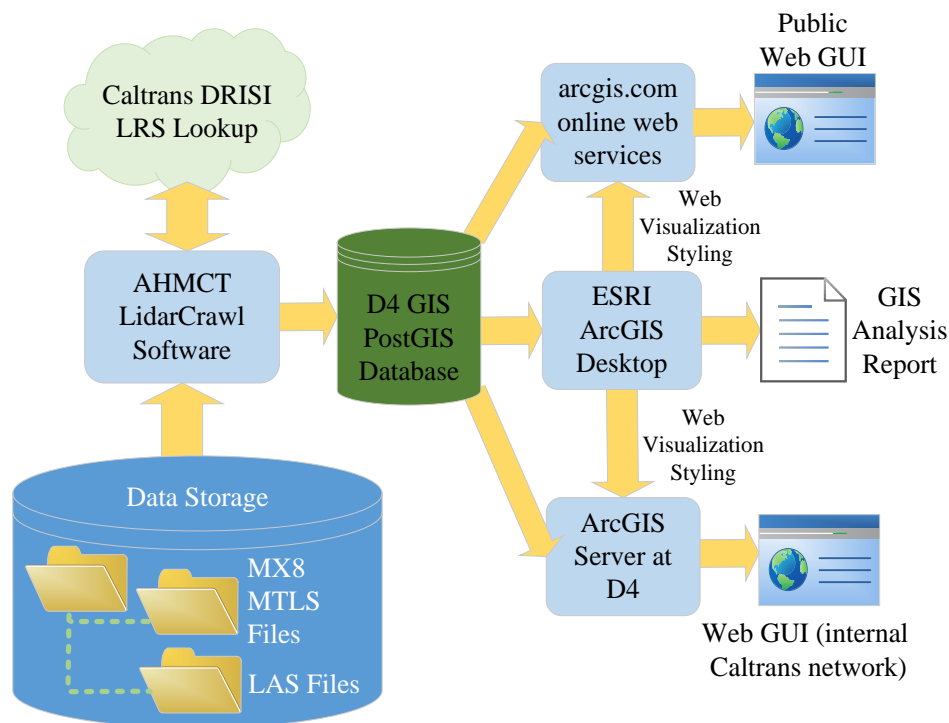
Caltrans DRISI LRS Lookup

AHMCT LidarCrawl Software

Data Storage

MX8 MTLS Files

LAS Files

D4 GIS PostGIS Database

arcgis.com online web services

Public Web GUI

Web Visualization Styling

ESRI ArcGIS Desktop

GIS Analysis Report

Web Visualization Styling

ArcGIS Server at D4

Web GUI (internal Caltrans network)